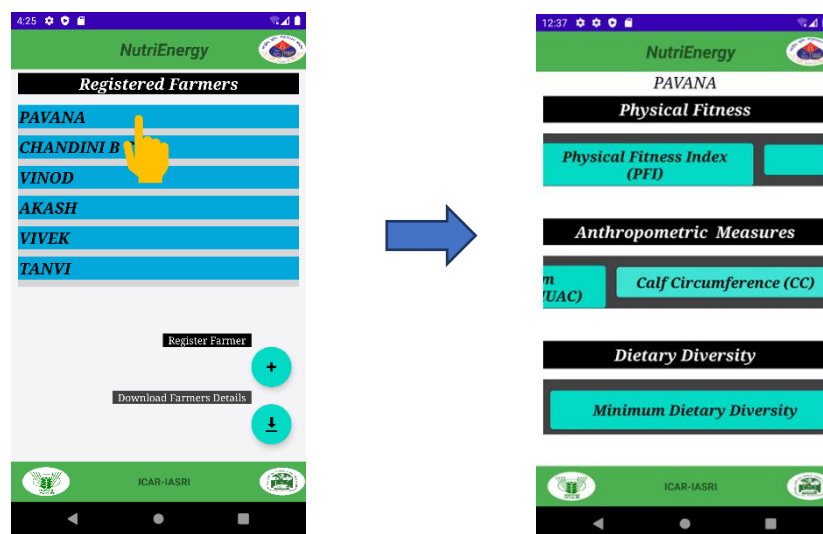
4:25

NutriEnergy

Registered Farmers

PAVANA

CHANDINI B

VINOD

AKASH

VIVEK

TANVI

Register Farmer

+

Download Farmers Details

ICAR-IASRI

12:37

NutriEnergy

PAVANA

Physical Fitness

Physical Fitness Index (PFI)

Anthropometric Measures

m (UAC)

Calf Circumference (CC)

Dietary Diversity

Minimum Dietary Diversity

ICAR-IASRI